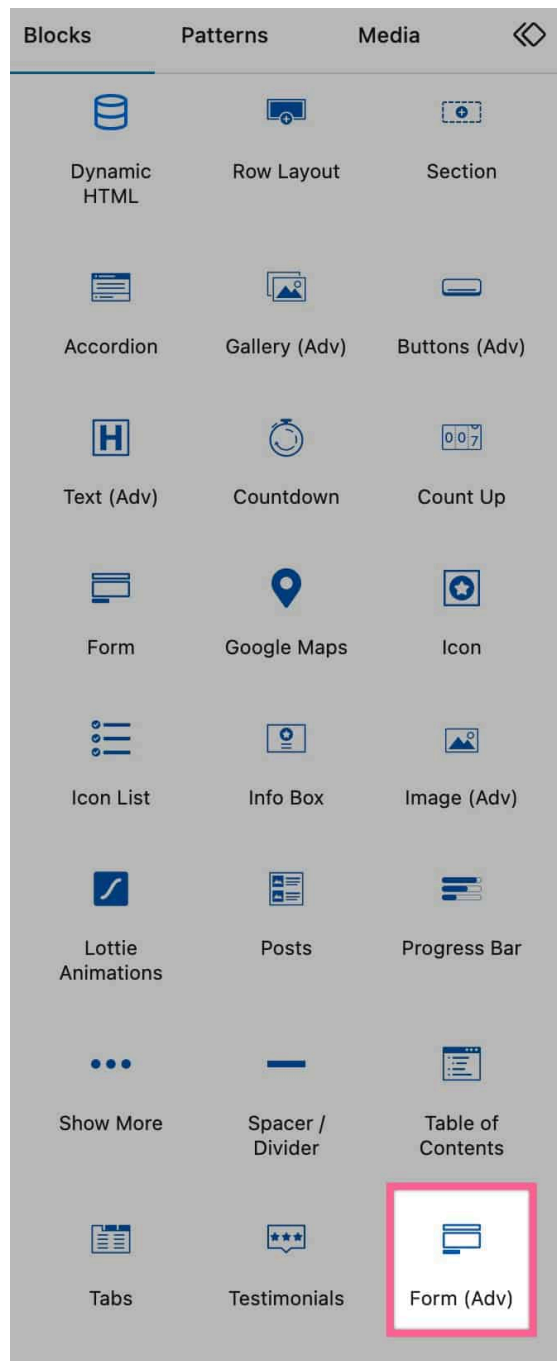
Blocks Patterns Media

Dynamic HTML
Row Layout
Section

Accordion
Gallery (Adv)
Buttons (Adv)

H
Text (Adv)
Countdown
007
Count Up

Form
Google Maps
Icon

Icon List
Info Box
Image (Adv)

Lottie Animations
Posts
Progress Bar

Show More
Spacer / Divider
Table of Contents

Tabs
Testimonials
Form (Adv)